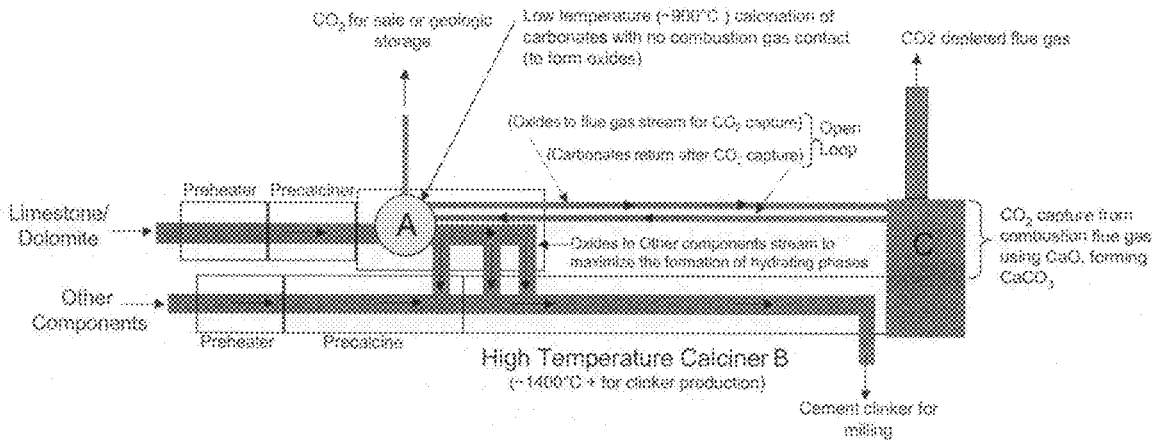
$CO_2$ for sale or geologic storage

Low temperature (~900°C) calcination of carbonates with no combustion gas contact (to form oxides)

CO2 depleted flue gas

(Oxides to flue gas stream for $CO_2$ capture)

(Carbonates return after $CO_2$ capture)

Open Loop

Preheater

Precalciner

Limestone/ Dolomite

A

Oxides to Other components stream to maximize the formation of hydrating phases

C

$CO_2$ capture from combustion flue gas using CaO, forming $CaCO_3$

Other Components

Preheater

Precalcine

High Temperature Calciner B

(~1400°C + for clinker production)

Cement clinker for milling